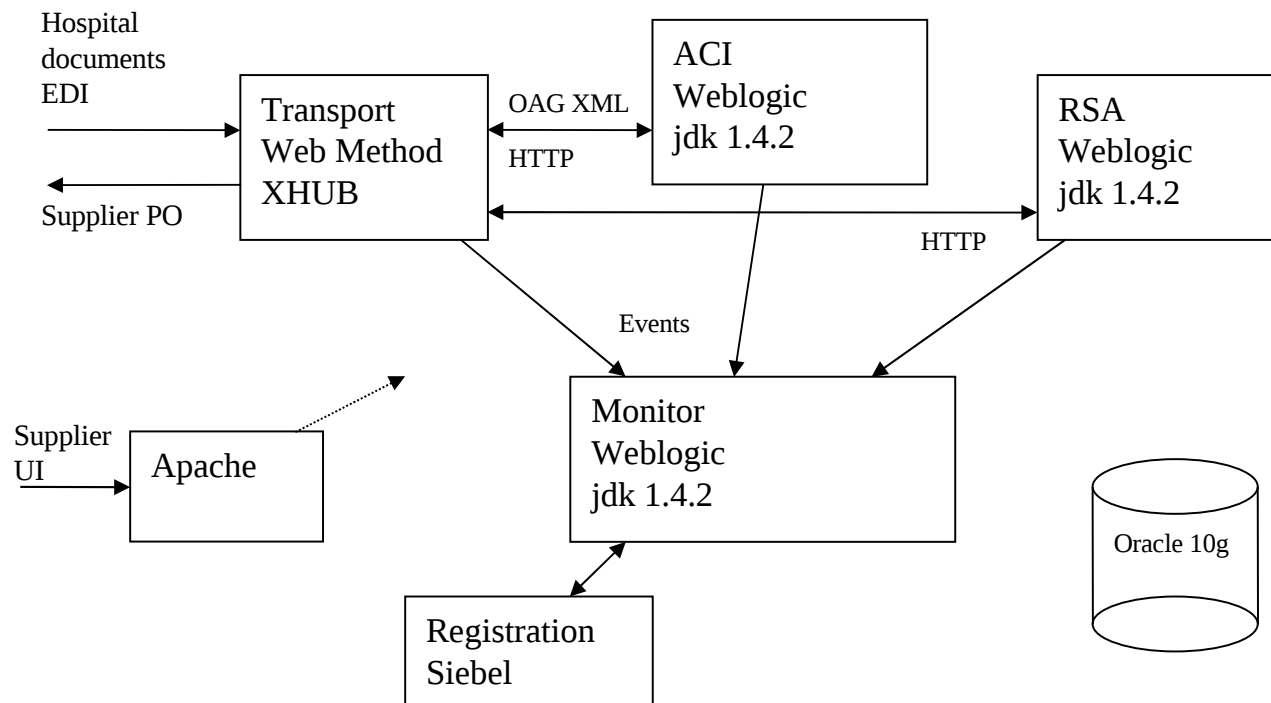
Hospital documents EDI

Supplier PO

Transport Web Method XHUB

OAG XML

HTTP

ACI Weblogic jdk 1.4.2

RSA Weblogic jdk 1.4.2

HTTP

Events

Supplier UI

Apache

Monitor Weblogic jdk 1.4.2

Oracle 10g

Registration Siebel